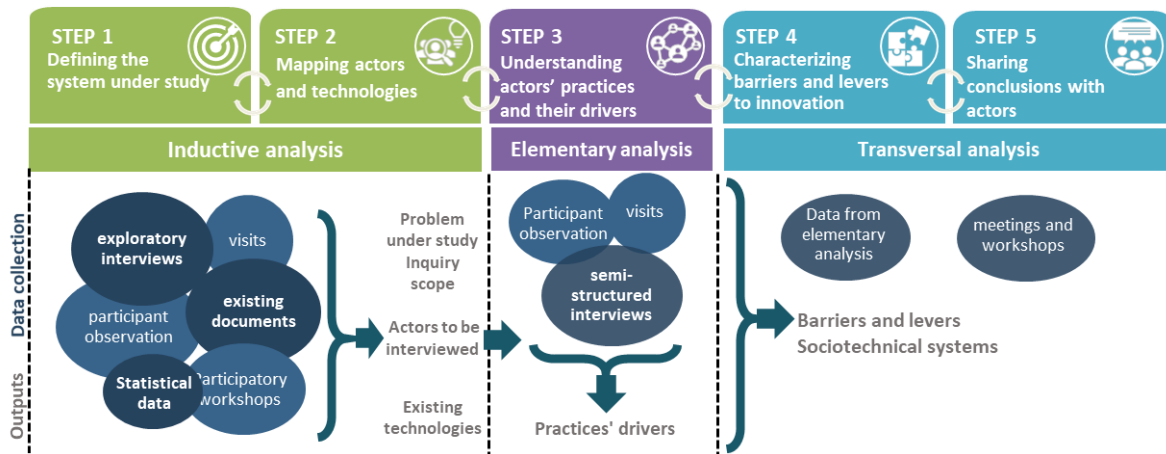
STEP 1
Defining the system under study

STEP 2
Mapping actors and technologies

STEP 3
Understanding actors' practices and their drivers

STEP 4
Characterizing barriers and levers to innovation

STEP 5
Sharing conclusions with actors

Inductive analysis

Elementary analysis

Transversal analysis

Data collection

Outputs

exploratory interviews

visits

participant observation

existing documents

Statistical data

Participatory workshops

Problem under study
Inquiry scope

Actors to be interviewed

Existing technologies

Participant observation

visits

semi-structured interviews

Practices' drivers

Data from elementary analysis

meetings and workshops

Barriers and levers
Sociotechnical systems